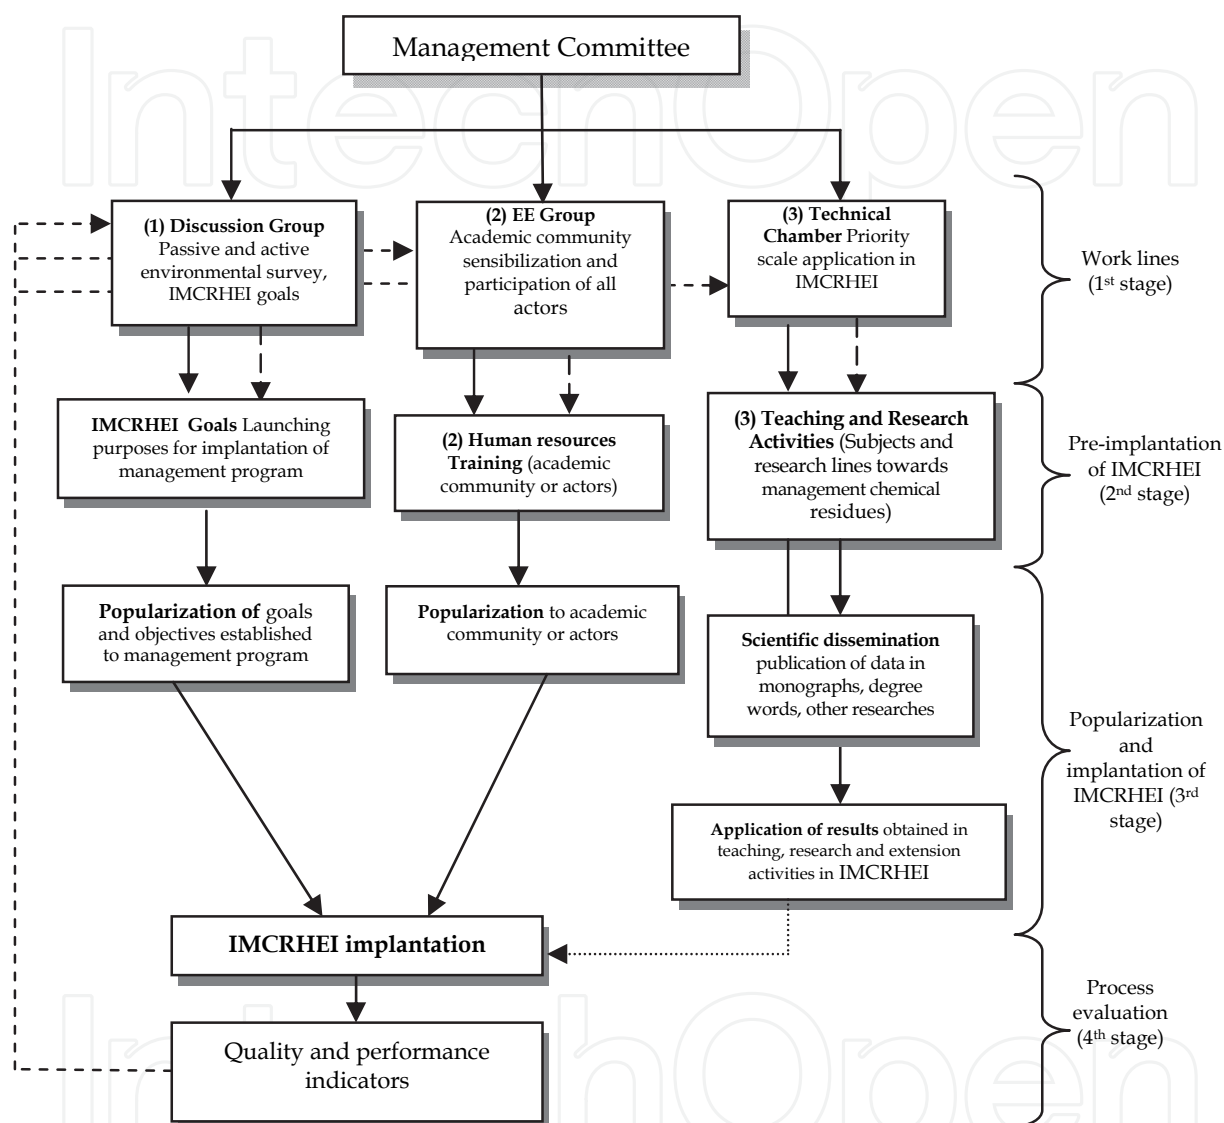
Management Committee

(1) Discussion Group Passive and active environmental survey, IMCRHEI goals

(2) EE Group Academic community sensibilization and participation of all actors

(3) Technical Chamber Priority scale application in IMCRHEI

Work lines (1st stage)

IMCRHEI Goals Launching purposes for implantation of management program

(2) Human resources Training (academic community or actors)

(3) Teaching and Research Activities (Subjects and research lines towards management chemical residues)

Pre-implantation of IMCRHEI (2nd stage)

Popularization of goals and objectives established to management program

Popularization to academic community or actors

Scientific dissemination publication of data in monographs, degree words, other researches

Popularization and implantation of IMCRHEI (3rd stage)

Application of results obtained in teaching, research and extension activities in IMCRHEI

IMCRHEI implantation

Process evaluation (4th stage)

Quality and performance indicators

IntechOpen

IntechOpen